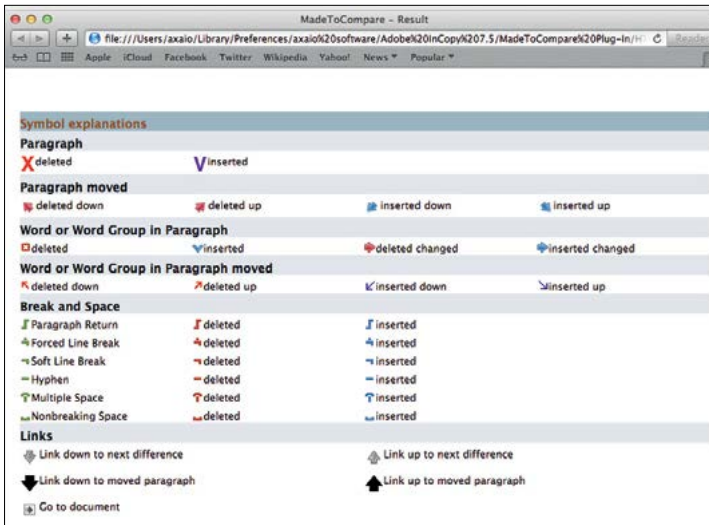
MadeToCompare – Result

file:///Users/axaio/Library/Preferences/axaio%20software/Adobe%20InCopy%207.5/MadeToCompare%20Plug-In/H

Reader

Apple iCloud Facebook Twitter Wikipedia Yahoo! News ▾ Popular ▾

Symbol explanations

Paragraph

deleted

inserted

Paragraph moved

deleted down

deleted up

inserted down

inserted up

Word or Word Group in Paragraph

deleted

inserted

deleted changed

inserted changed

Word or Word Group in Paragraph moved

deleted down

deleted up

inserted down

inserted up

Break and Space

Paragraph Return

deleted

inserted

Forced Line Break

deleted

inserted

Soft Line Break

deleted

inserted

Hyphen

deleted

inserted

Multiple Space

deleted

inserted

Nonbreaking Space

deleted

inserted

Links

Link down to next difference

Link up to next difference

Link down to moved paragraph

Link up to moved paragraph

Go to document